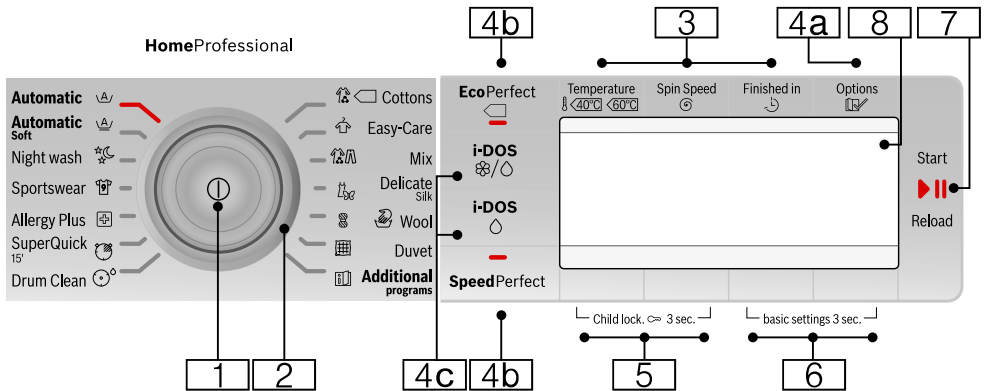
4b
3
4a
8
7

HomeProfessional

Automatic
Automatic Soft
Night wash
Sportswear
Allergy Plus
SuperQuick 15'
Drum Clean

Cottons
Easy-Care
Mix
Delicate Silk
Wool
Duvet
Additional programs

EcoPerfect
i-DOS
i-DOS
SpeedPerfect

Temperature
40°C 60°C
Spin Speed
Finished in
Options

Start
Reload

Child lock 3 sec.
basic settings 3 sec.

1
2
4c
4b
5
6